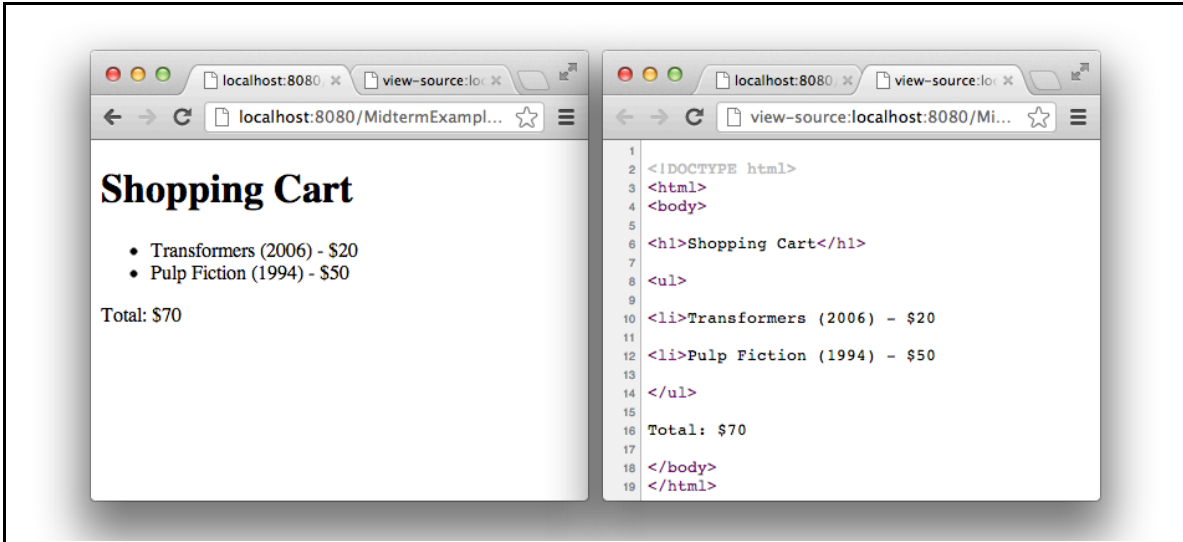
localhost:8080/ ×
view-source:lo ×

localhost:8080/MidtermExampl...

Shopping Cart

- Transformers (2006) - $20
- Pulp Fiction (1994) - $50

Total: $70

localhost:8080 ×
view-source:lo ×

view-source:localhost:8080/Mi...

1
2 <!DOCTYPE html>
3 <html>
4 <body>
5
6 <h1>Shopping Cart</h1>
7
8 <ul>
9
10 <li>Transformers (2006) - $20
11
12 <li>Pulp Fiction (1994) - $50
13
14 </ul>
15
16 Total: $70
17
18 </body>
19 </html>